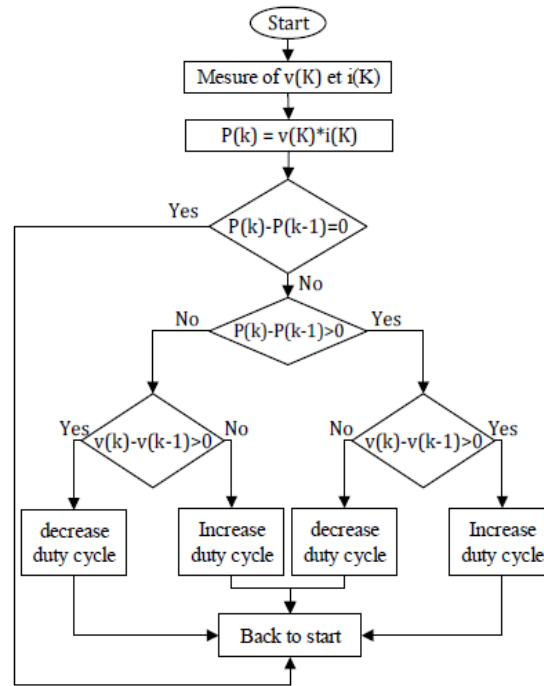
Start

Mesure of v(K) et i(K)

P(k) = v(K)*i(K)

Yes

P(k)-P(k-1)=0

No

No

P(k)-P(k-1)>0

Yes

Yes

v(k)-v(k-1)>0

No

No

v(k)-v(k-1)>0

Yes

decrease duty cycle

Increase duty cycle

decrease duty cycle

Increase duty cycle

Back to start